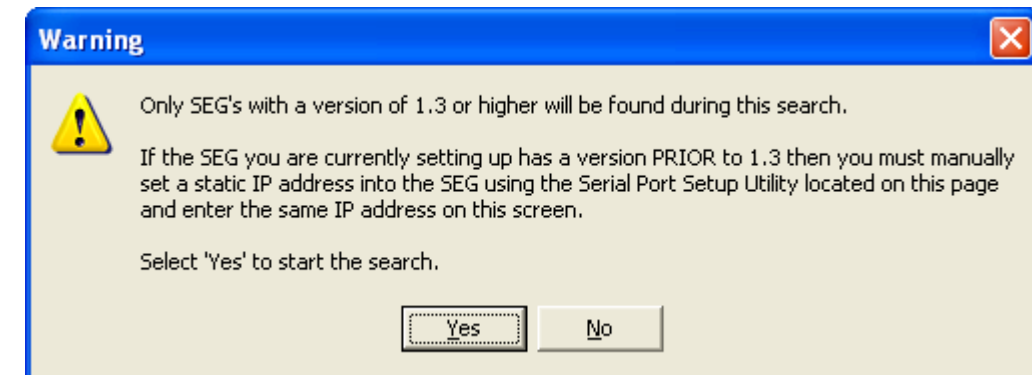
Warning

Only SEG's with a version of 1.3 or higher will be found during this search.

If the SEG you are currently setting up has a version PRIOR to 1.3 then you must manually set a static IP address into the SEG using the Serial Port Setup Utility located on this page and enter the same IP address on this screen.

Select 'Yes' to start the search.

Yes

No